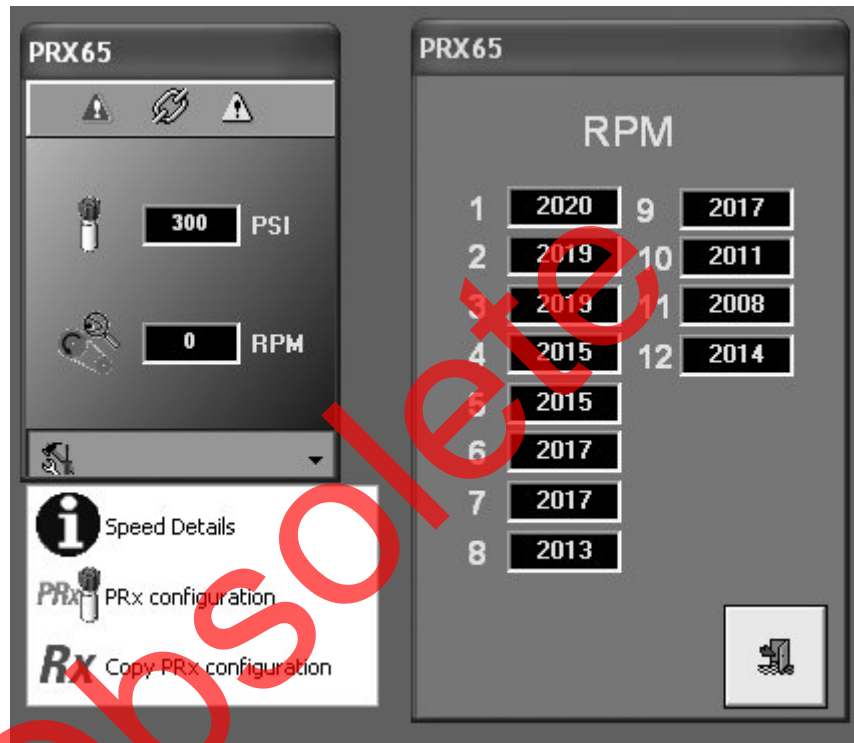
PRX65

300 PSI

0 RPM

Speed Details

PRx PRx configuration

Rx Copy PRx configuration

PRX65

RPM

| | | | |
|---|---|---|---|
| 1 | 2020 | 9 | 2017 |
| 2 | 2019 | 10 | 2011 |
| 3 | 2019 | 11 | 2008 |
| 4 | 2015 | 12 | 2014 |
| 5 | 2015 | | |
| 6 | 2017 | | |
| 7 | 2017 | | |
| 8 | 2013 | | |

Obsolete